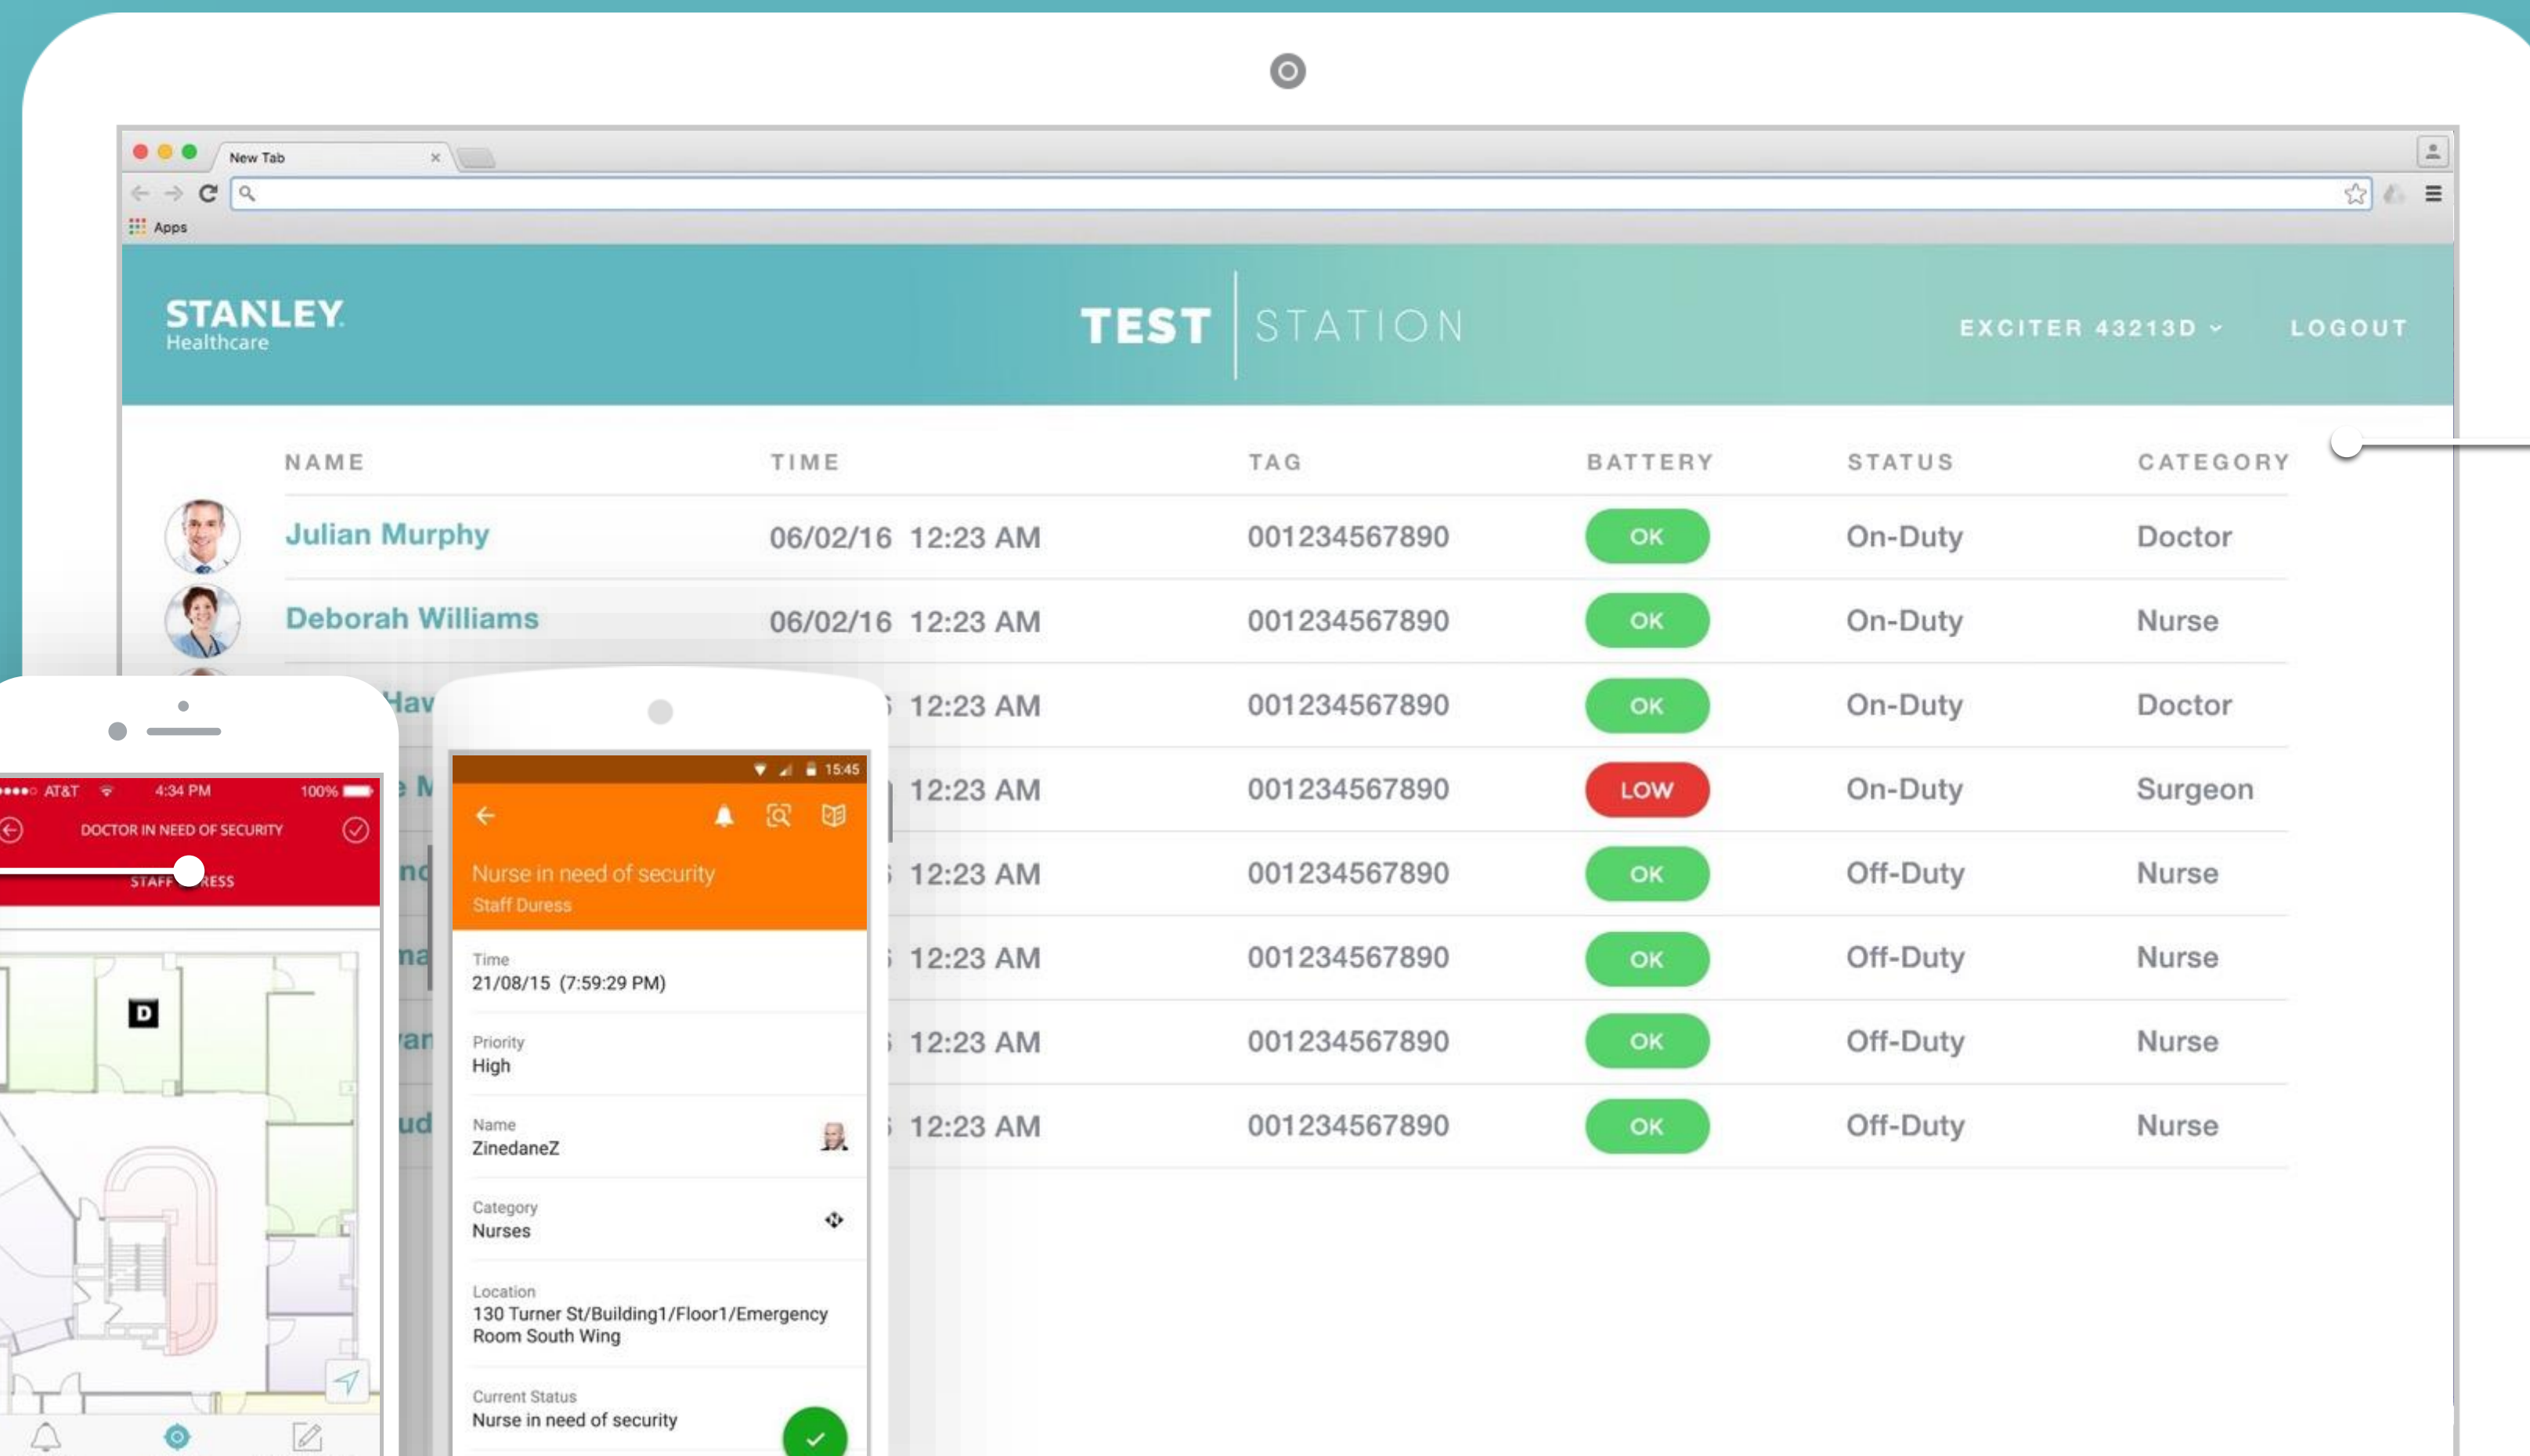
New Tab

Apps

STANLEY
Healthcare

TEST | STATION

EXCITER 43213D ⌄   LOGOUT

| NAME | TIME | TAG | BATTERY | STATUS | CATEGORY |
|---|---|---|---|---|---|
| Julian Murphy | 06/02/16 12:23 AM | 001234567890 | OK | On-Duty | Doctor |
| Deborah Williams | 06/02/16 12:23 AM | 001234567890 | OK | On-Duty | Nurse |
| Hav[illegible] | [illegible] 12:23 AM | 001234567890 | OK | On-Duty | Doctor |
| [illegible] M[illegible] | 12:23 AM | 001234567890 | LOW | On-Duty | Surgeon |
| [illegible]nd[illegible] | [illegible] 12:23 AM | 001234567890 | OK | Off-Duty | Nurse |
| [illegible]na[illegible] | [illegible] 12:23 AM | 001234567890 | OK | Off-Duty | Nurse |
| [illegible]ar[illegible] | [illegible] 12:23 AM | 001234567890 | OK | Off-Duty | Nurse |
| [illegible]ud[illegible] | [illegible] 12:23 AM | 001234567890 | OK | Off-Duty | Nurse |

AT&T 4:34 PM 100%
DOCTOR IN NEED OF SECURITY
STAFF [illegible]RESS
D

15:45
Nurse in need of security
Staff Duress

Time
21/08/15 (7:59:29 PM)

Priority
High

Name
ZinedaneZ

Category
Nurses

Location
130 Turner St/Building1/Floor1/Emergency Room South Wing

Current Status
Nurse in need of security